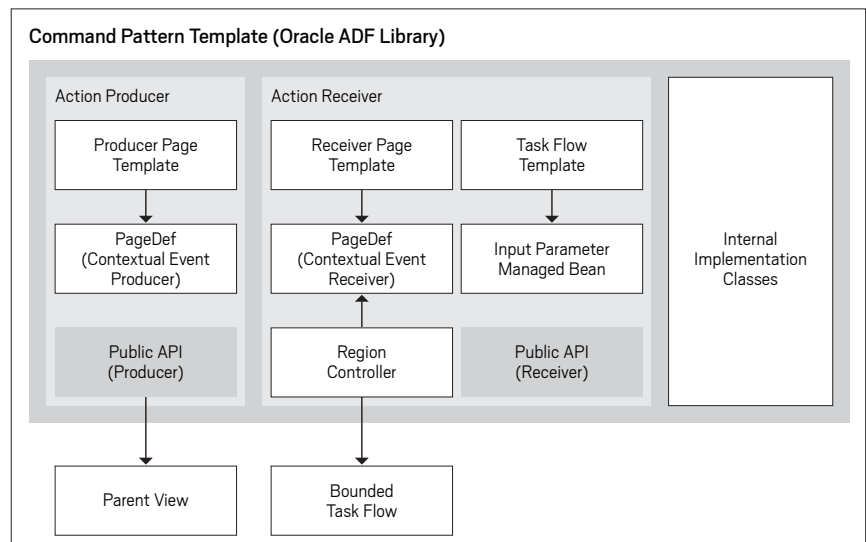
Command Pattern Template (Oracle ADF Library)

Action Producer

Producer Page Template

PageDef (Contextual Event Producer)

Public API (Producer)

Action Receiver

Receiver Page Template

Task Flow Template

PageDef (Contextual Event Receiver)

Input Parameter Managed Bean

Region Controller

Public API (Receiver)

Internal Implementation Classes

Parent View

Bounded Task Flow